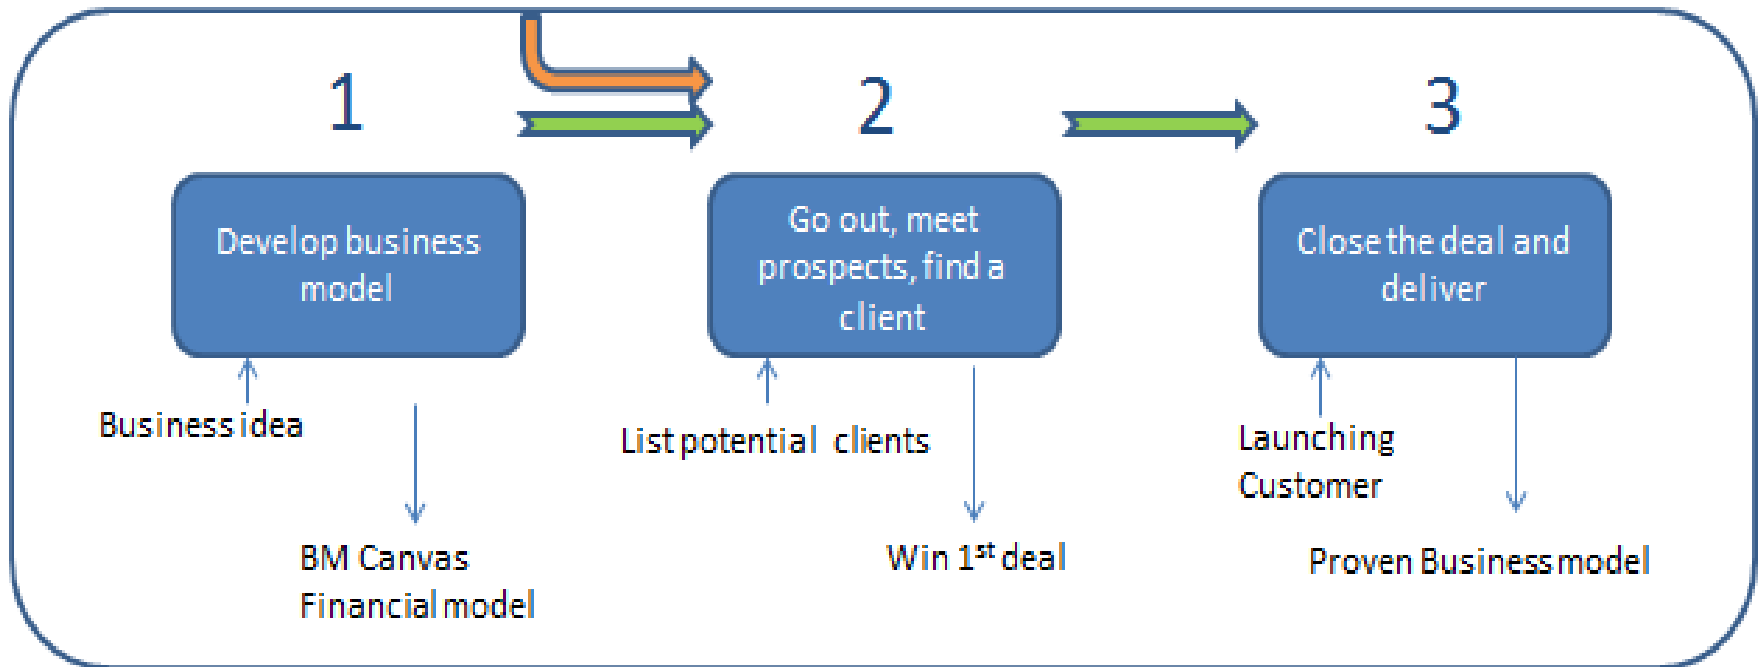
1

Develop business model

Business idea

BM Canvas
Financial model

2

Go out, meet prospects, find a client

List potential clients

Win 1$^{st}$ deal

3

Close the deal and deliver

Launching Customer

Proven Business model